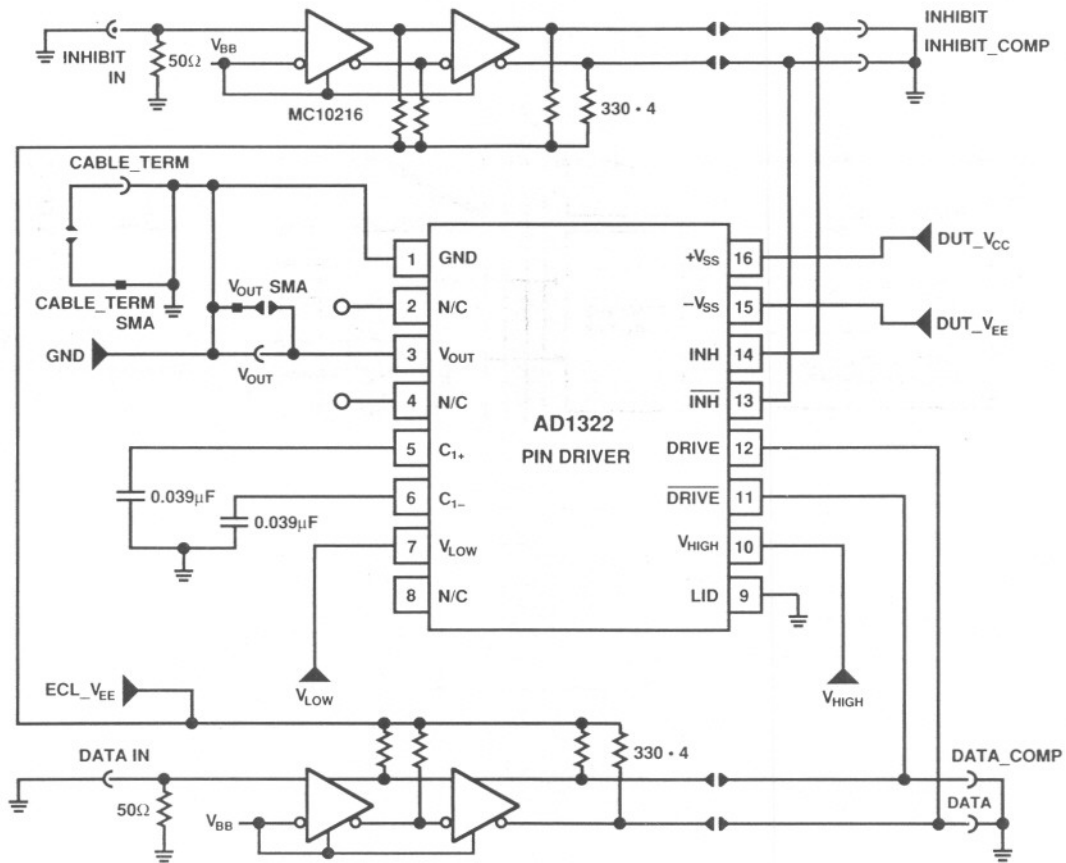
INHIBIT IN

50Ω

$V_{BB}$

MC10216

330 • 4

INHIBIT

INHIBIT_COMP

CABLE_TERM

CABLE_TERM SMA

$V_{OUT}$ SMA

GND

$V_{OUT}$

AD1322
PIN DRIVER

| | | | |
|---|---|---|---|
| 1 | GND | $+V_{SS}$ | 16 |
| 2 | N/C | $-V_{SS}$ | 15 |
| 3 | $V_{OUT}$ | INH | 14 |
| 4 | N/C | $\overline{INH}$ | 13 |
| 5 | $C_{1+}$ | DRIVE | 12 |
| 6 | $C_{1-}$ | $\overline{DRIVE}$ | 11 |
| 7 | $V_{LOW}$ | $V_{HIGH}$ | 10 |
| 8 | N/C | LID | 9 |

DUT_$V_{CC}$

DUT_$V_{EE}$

0.039μF

0.039μF

$V_{LOW}$

$V_{HIGH}$

ECL_$V_{EE}$

330 • 4

DATA IN

50Ω

$V_{BB}$

DATA_COMP

DATA